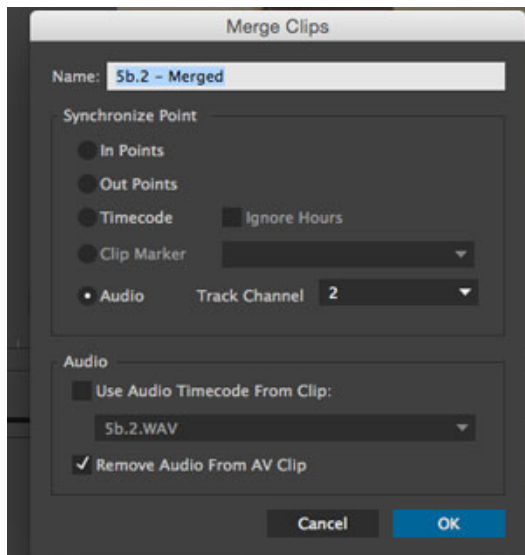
Merge Clips

Name: 5b.2 - Merged

Synchronize Point

In Points

Out Points

Timecode

Ignore Hours

Clip Marker

Audio

Track Channel 2

Audio

Use Audio Timecode From Clip:

5b.2.WAV

Remove Audio From AV Clip

Cancel

OK